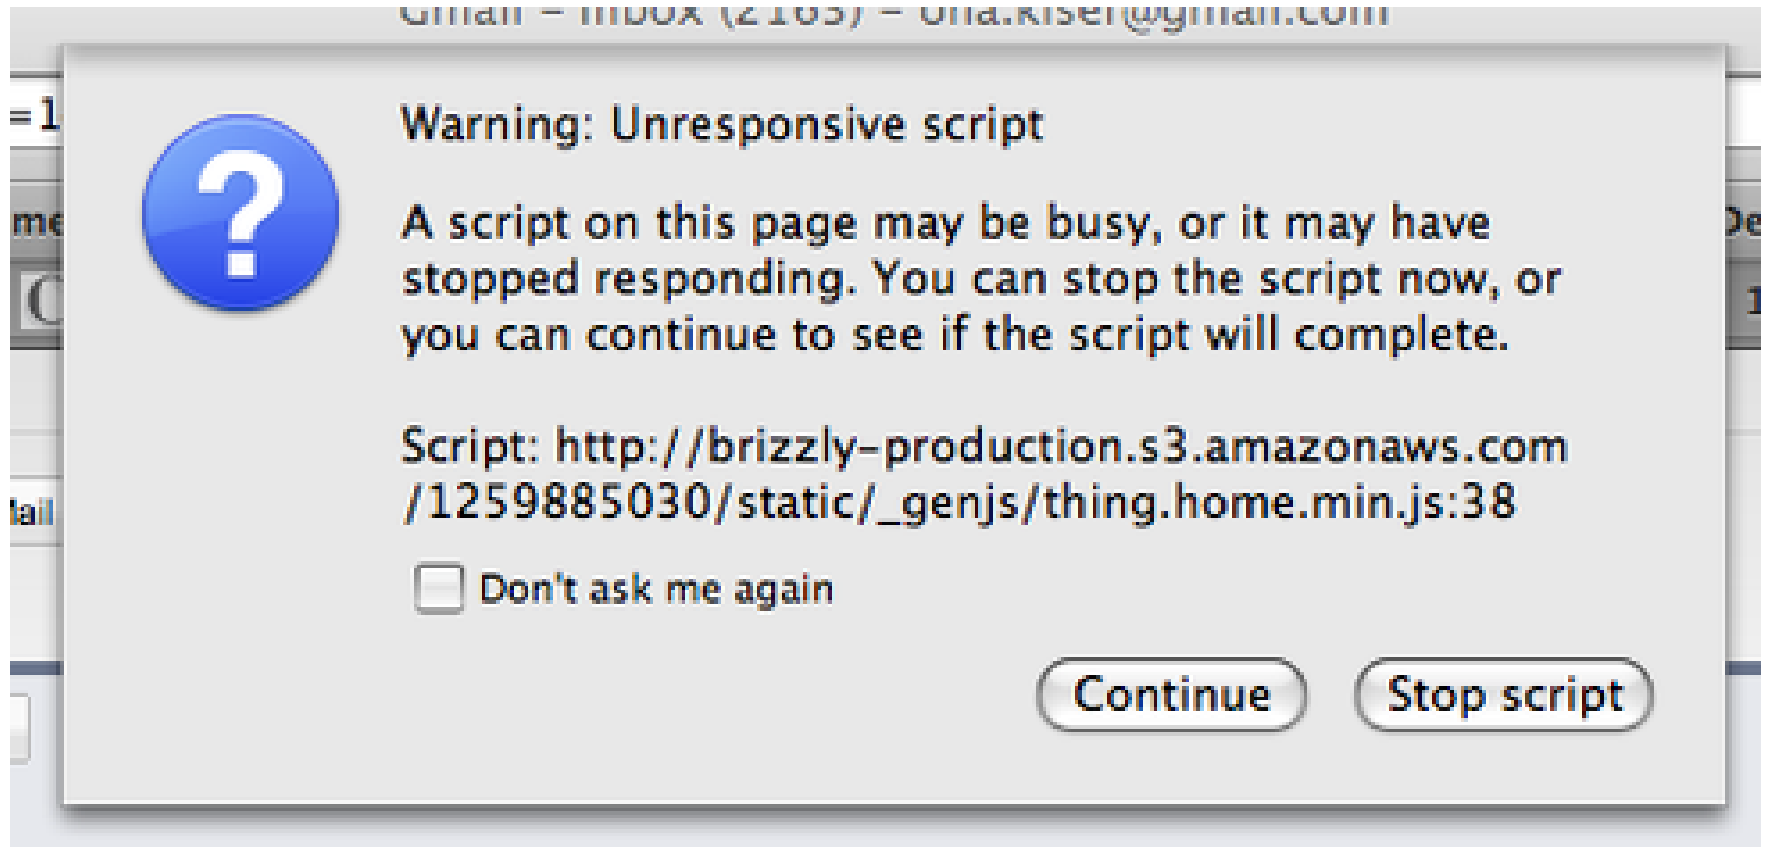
Gmail – Inbox (2165) – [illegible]@gmail.com

Warning: Unresponsive script

A script on this page may be busy, or it may have stopped responding. You can stop the script now, or you can continue to see if the script will complete.

Script: http://brizzly-production.s3.amazonaws.com/1259885030/static/_genjs/thing.home.min.js:38

Don't ask me again

Continue

Stop script